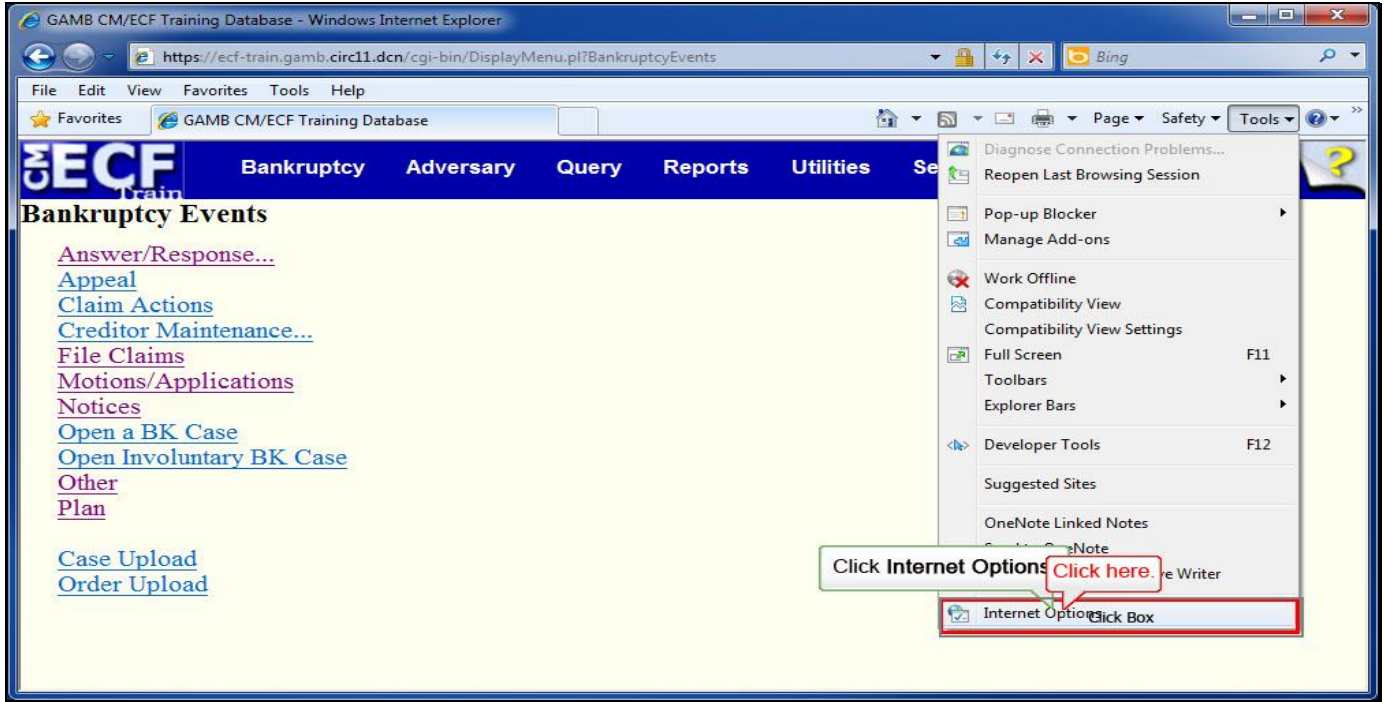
GAMB CM/ECF Training Database - Windows Internet Explorer

https://ecf-train.gamb.circ11.dcn/cgi-bin/DisplayMenu.pl?BankruptcyEvents

Bing

File Edit View Favorites Tools Help

Favorites GAMB CM/ECF Training Database

Page ▾ Safety ▾ Tools ▾

CM ECF Train

Bankruptcy Adversary Query Reports Utilities Se

Bankruptcy Events

Answer/Response...
Appeal
Claim Actions
Creditor Maintenance...
File Claims
Motions/Applications
Notices
Open a BK Case
Open Involuntary BK Case
Other
Plan

Case Upload
Order Upload

Diagnose Connection Problems...
Reopen Last Browsing Session
Pop-up Blocker
Manage Add-ons
Work Offline
Compatibility View
Compatibility View Settings
Full Screen F11
Toolbars
Explorer Bars
Developer Tools F12
Suggested Sites
OneNote Linked Notes
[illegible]Note
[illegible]e Writer
Internet Options

Click Internet Options
Click here.
Click Box